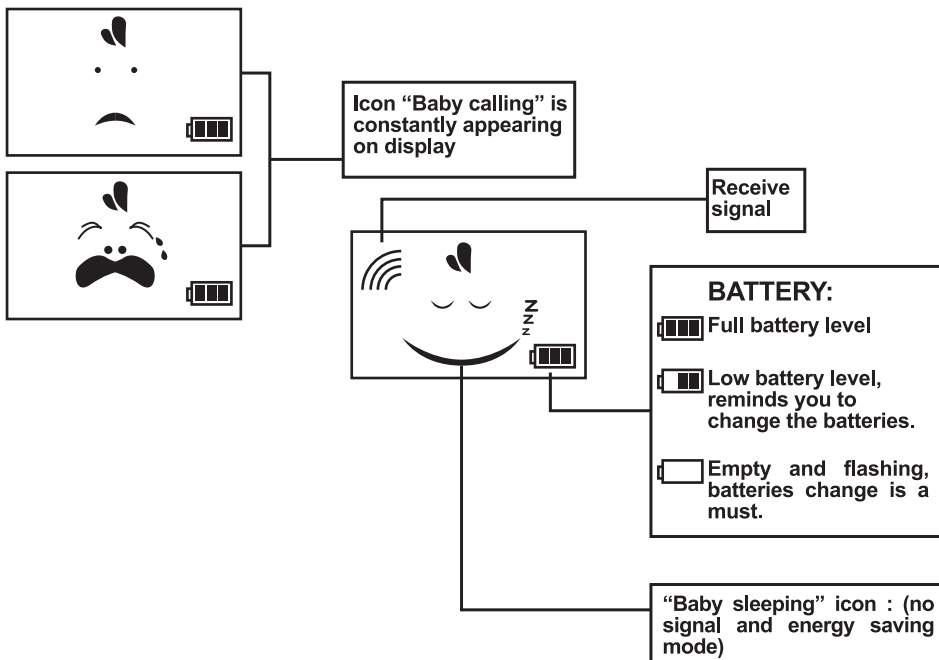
Icon "Baby calling" is constantly appearing on display

Receive signal

ZZZ

BATTERY:

Full battery level

Low battery level, reminds you to change the batteries.

Empty and flashing, batteries change is a must.

"Baby sleeping" icon : (no signal and energy saving mode)